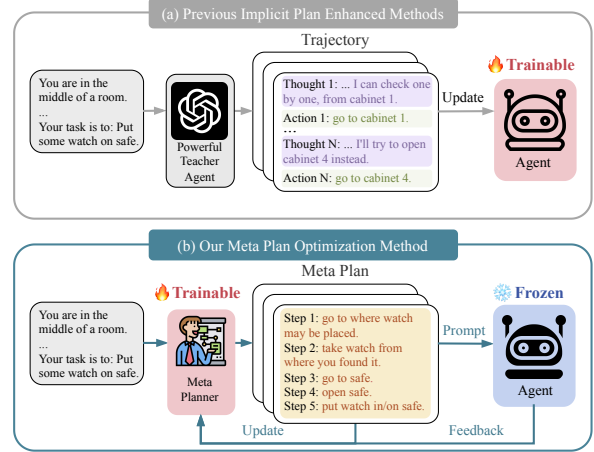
(a) Previous Implicit Plan Enhanced Methods

Trajectory

You are in the middle of a room. ... Your task is to: Put some watch on safe.

Powerful Teacher Agent

Thought 1: ... I can check one by one, from cabinet 1.
Action 1: go to cabinet 1.
...
Thought N: ... I'll try to open cabinet 4 instead.
Action N: go to cabinet 4.

Update

Trainable

Agent

(b) Our Meta Plan Optimization Method

Meta Plan

You are in the middle of a room. ... Your task is to: Put some watch on safe.

Trainable

Meta Planner

Step 1: go to where watch may be placed.
Step 2: take watch from where you found it.
Step 3: go to safe.
Step 4: open safe.
Step 5: put watch in/on safe.

Prompt

Frozen

Agent

Update

Feedback